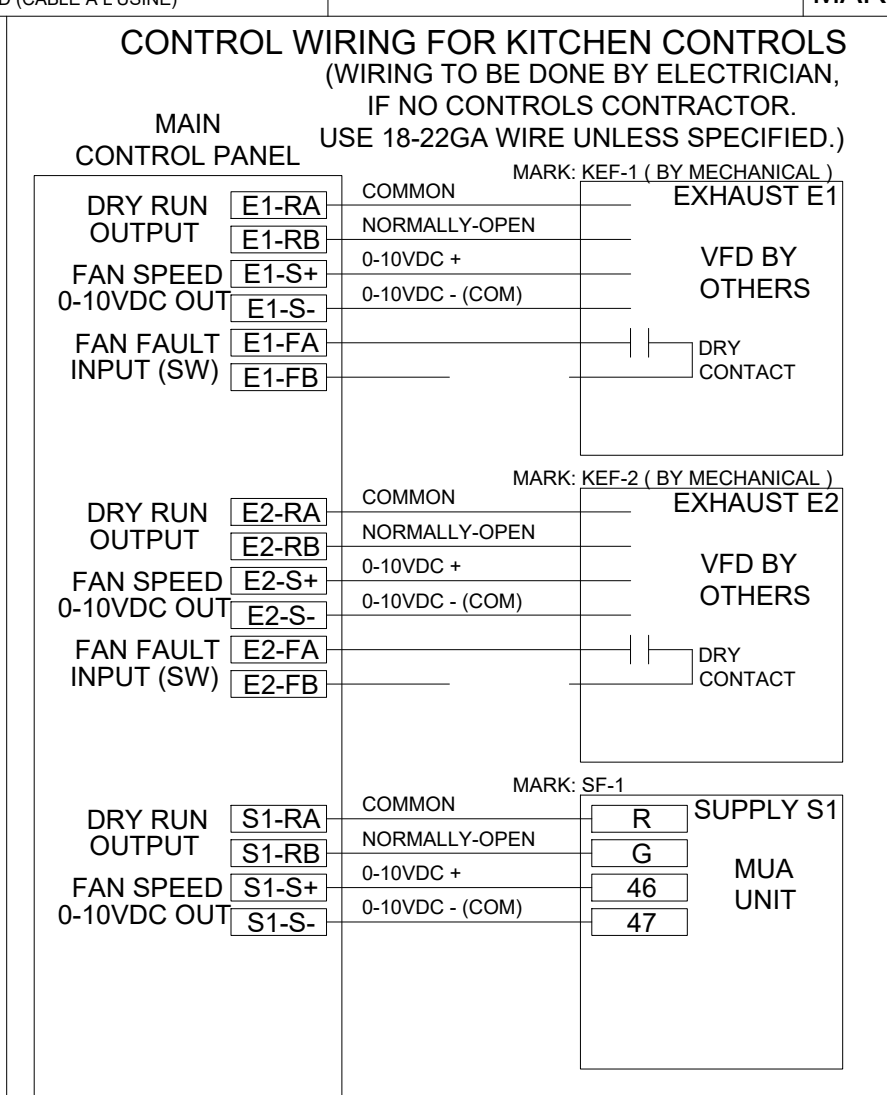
D (CABLE À L'USINE)

MAR

CONTROL WIRING FOR KITCHEN CONTROLS
(WIRING TO BE DONE BY ELECTRICIAN, IF NO CONTROLS CONTRACTOR. USE 18-22GA WIRE UNLESS SPECIFIED.)

MAIN CONTROL PANEL

MARK: KEF-1 ( BY MECHANICAL )

EXHAUST E1

DRY RUN OUTPUT
E1-RA
E1-RB
COMMON
NORMALLY-OPEN

FAN SPEED 0-10VDC OUT
E1-S+
E1-S-
0-10VDC +
0-10VDC - (COM)

VFD BY OTHERS

FAN FAULT INPUT (SW)
E1-FA
E1-FB

DRY CONTACT

MARK: KEF-2 ( BY MECHANICAL )

EXHAUST E2

DRY RUN OUTPUT
E2-RA
E2-RB
COMMON
NORMALLY-OPEN

FAN SPEED 0-10VDC OUT
E2-S+
E2-S-
0-10VDC +
0-10VDC - (COM)

VFD BY OTHERS

FAN FAULT INPUT (SW)
E2-FA
E2-FB

DRY CONTACT

MARK: SF-1

SUPPLY S1

DRY RUN OUTPUT
S1-RA
S1-RB
COMMON
NORMALLY-OPEN
R
G

FAN SPEED 0-10VDC OUT
S1-S+
S1-S-
0-10VDC +
0-10VDC - (COM)
46
47

MUA UNIT